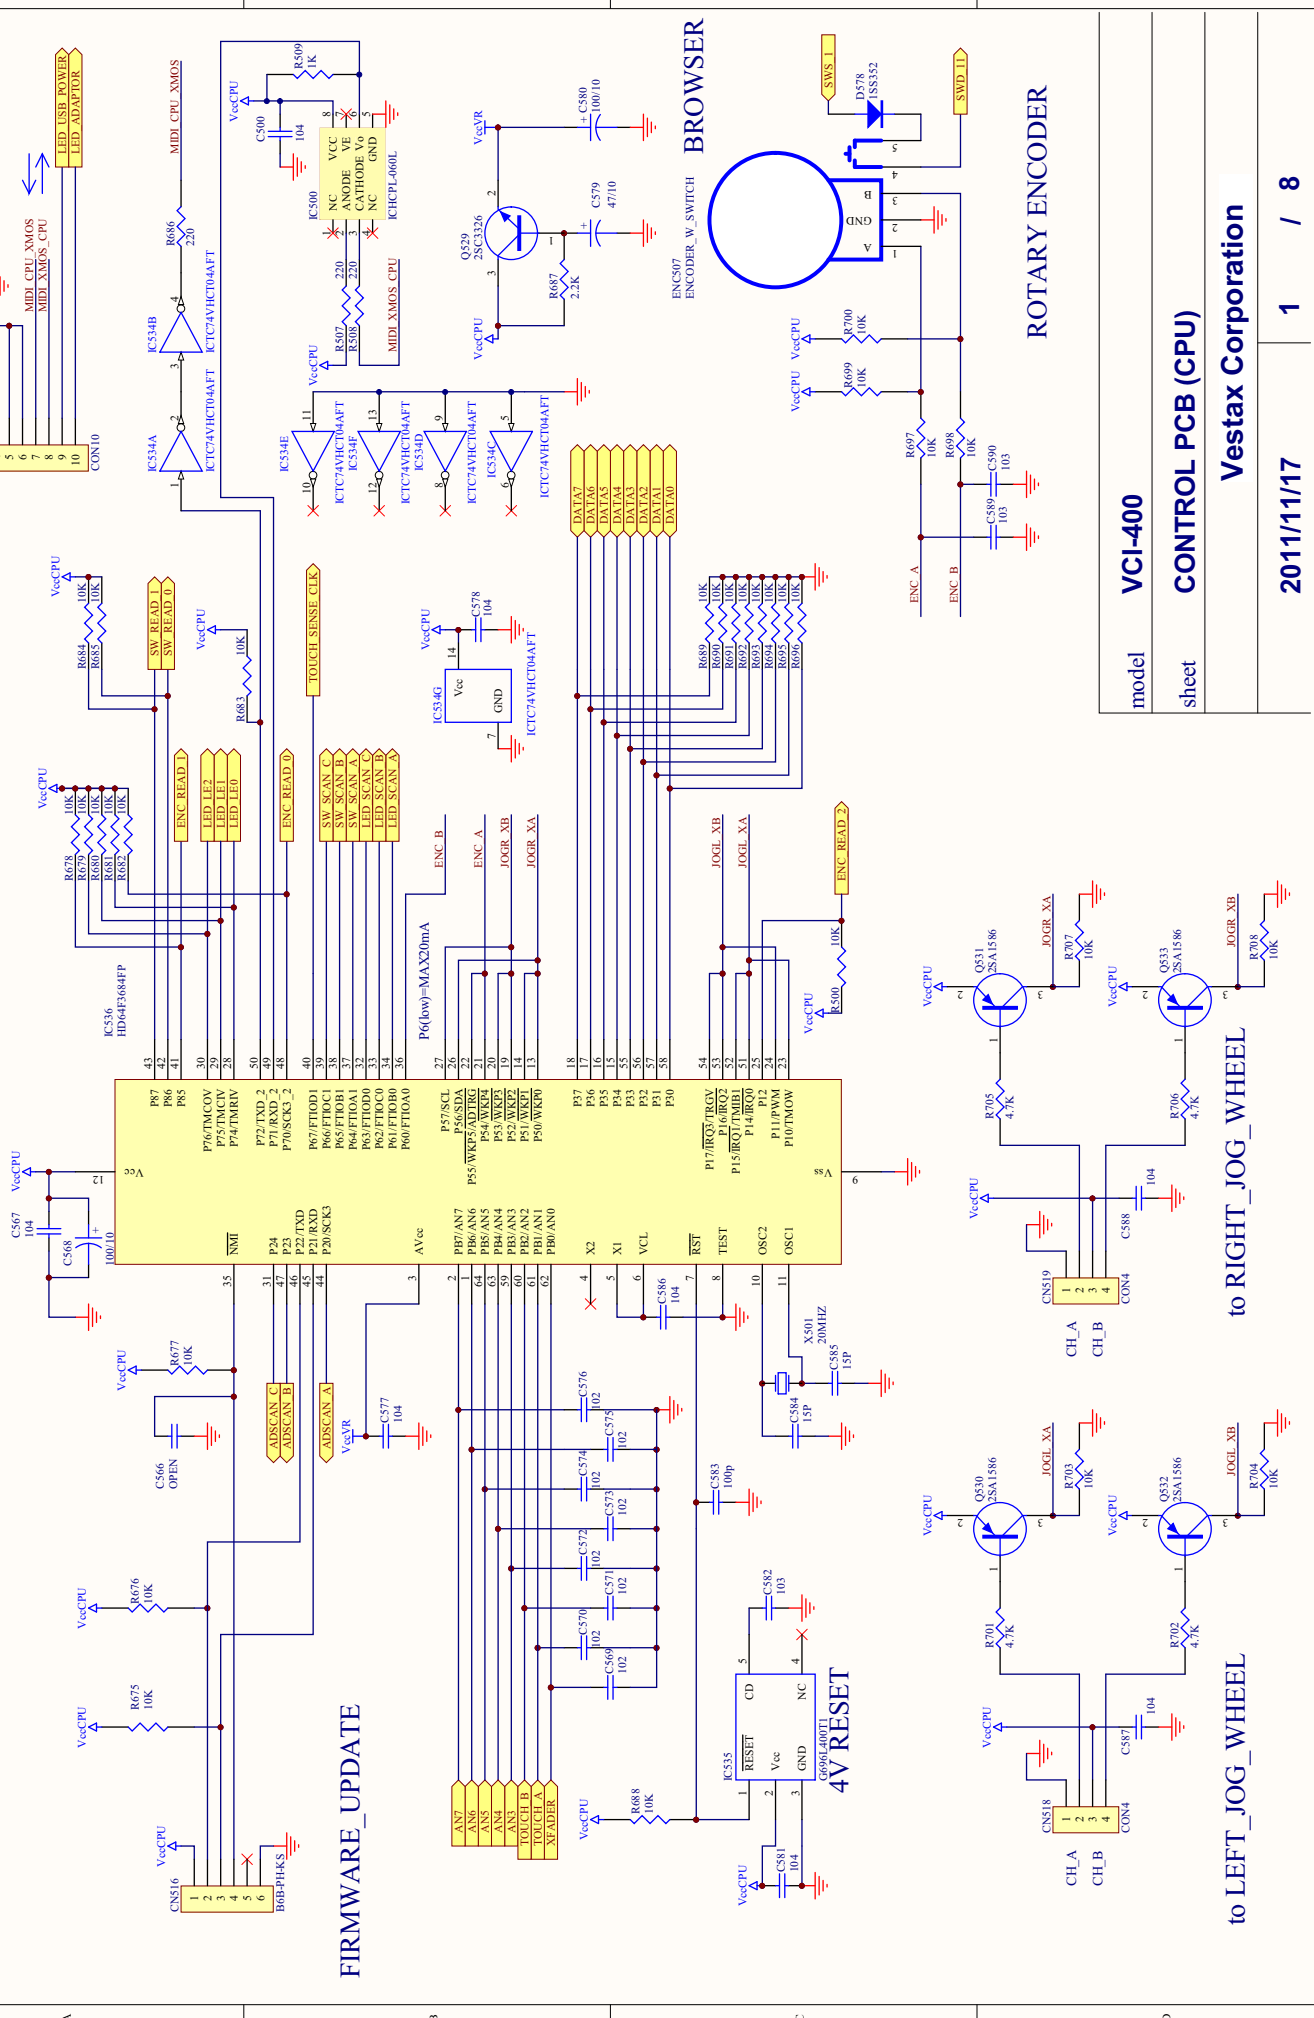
LED USB POWER
LED ADAPTOR
MIDI CPU XMOS
MIDI XMOS CPU
5
6
7
8
9
10
CON10
MIDI CPU XMOS
R686
220
IC534B
ICTC74VHCT04AFT
IC534A
ICTC74VHCT04AFT
VccCPU
C500
104
R509
1K
IC500
VCC
VE
ANODE
CATHODE Vo
NC
GND
ICHCPL-060L
R507
220
R508
220
MIDI XMOS CPU
VccCPU
IC534E
ICTC74VHCT04AFT
IC534F
ICTC74VHCT04AFT
IC534D
ICTC74VHCT04AFT
IC534C
ICTC74VHCT04AFT
VccVR
C580
100/10
Q529
2SC3326
C579
47/10
R687
2.2K
VccCPU
BROWSER
ENC507
ENCODER_W_SWITCH
SWS 1
D578
1SS352
SWD 11
GND
A
B
ROTARY ENCODER
VccCPU
R700
10K
VccCPU
R699
10K
R697
10K
R698
10K
C590
103
C589
103
ENC A
ENC B
VCI-400
model
CONTROL PCB (CPU)
sheet
Vestax Corporation
2011/11/17
1 / 8
VccCPU
R684
R685
10K
10K
SW READ 1
SW READ 0
VccCPU
R683
10K
TOUCH SENSE CLK
VccCPU
C578
104
IC534G
Vcc
GND
ICTC74VHCT04AFT
DATA7
DATA6
DATA5
DATA4
DATA3
DATA2
DATA1
DATA0
R689
R690
R691
R692
R693
R694
R695
R696
10K
VccCPU
R678
R679
R680
R681
R682
10K
ENC READ 1
LED LE2
LED LE1
LED LE0
ENC READ 0
SW SCAN C
SW SCAN B
SW SCAN A
LED SCAN C
LED SCAN B
LED SCAN A
ENC B
ENC A
JOGR XB
JOGR XA
JOGL XB
JOGL XA
ENC READ 2
R500
10K
VccCPU
P6(low)=MAX20mA
IC536
HD64F3684FP
P87
P86
P85
P76/TMCOV
P75/TMCIV
P74/TMRIV
P72/TXD_2
P71/RXD_2
P70/SCK3_2
P67/FTIOD1
P66/FTIOC1
P65/FTIOB1
P64/FTIOA1
P63/FTIOD0
P62/FTIOC0
P61/FTIOB0
P60/FTIOA0
P57/SCL
P56/SDA
P55/WKP5/ADTRG
P54/WKP4
P53/WKP3
P52/WKP2
P51/WKP1
P50/WKP0
P37
P36
P35
P34
P33
P32
P31
P30
P17/IRQ3/TRGV
P16/IRQ2
P15/IRQ1/TMIB1
P14/IRQ0
P12
P11/PWM
P10/TMOW
Vcc
Vss
NMI
P24
P23
P22/TXD
P21/RXD
P20/SCK3
AVcc
PB7/AN7
PB6/AN6
PB5/AN5
PB4/AN4
PB3/AN3
PB2/AN2
PB1/AN1
PB0/AN0
X2
X1
VCL
RST
TEST
OSC2
OSC1
VccCPU
C567
104
C568
100/10
VccCPU
R677
10K
C566
OPEN
ADSCAN C
ADSCAN B
ADSCAN A
VccVR
C577
104
C576
102
C575
102
C574
102
C573
102
C572
102
C571
102
C570
102
C569
102
C586
104
X501
20MHZ
C585
15P
C584
15P
C583
100p
C582
103
VccCPU
R676
10K
VccCPU
R675
10K
VccCPU
CN516
B6B-PH-KS
FIRMWARE_UPDATE
AN7
AN6
AN5
AN4
AN3
TOUCH B
TOUCH A
XFADER
VccCPU
R688
10K
IC535
RESET
Vcc
GND
CD
NC
G696L400T1
4V RESET
VccCPU
C581
104
VccCPU
Q531
2SA1586
JOGR XA
R707
10K
VccCPU
Q533
2SA1586
JOGR XB
R708
10K
R705
4.7K
R706
4.7K
VccCPU
C588
104
CN519
CON4
CH_A
CH_B
to RIGHT_JOG_WHEEL
VccCPU
Q530
2SA1586
JOGL XA
R703
10K
VccCPU
Q532
2SA1586
JOGL XB
R704
10K
R701
4.7K
R702
4.7K
VccCPU
C587
104
CN518
CON4
CH_A
CH_B
to LEFT_JOG_WHEEL